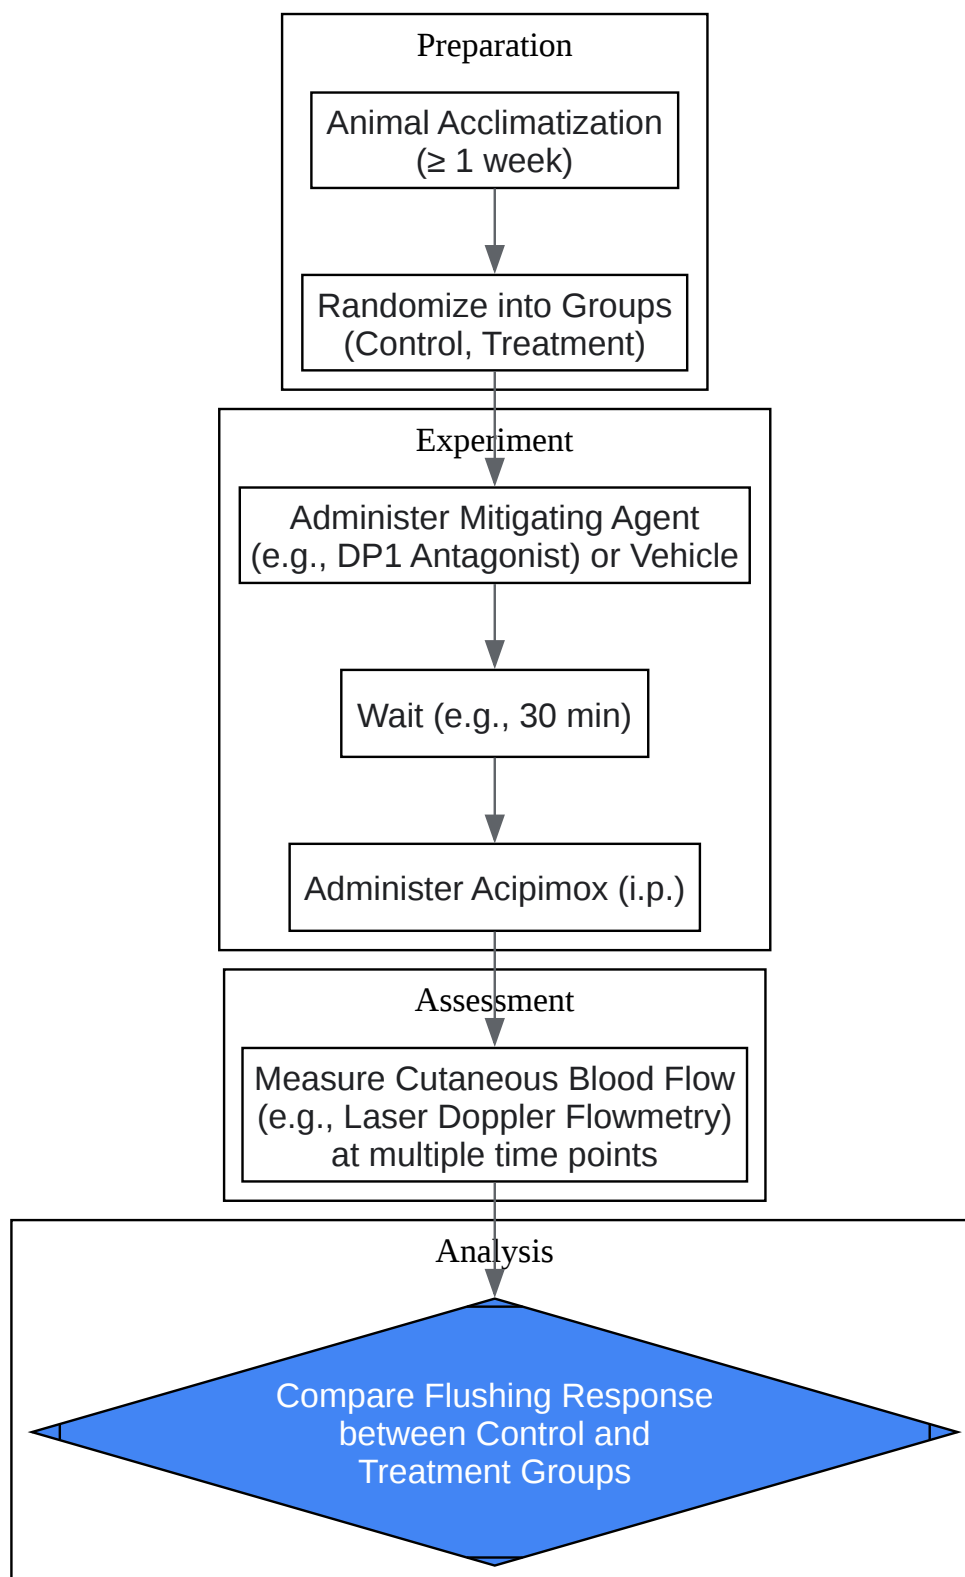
Preparation

Animal Acclimatization
(≥ 1 week)

Randomize into Groups
(Control, Treatment)

Experiment

Administer Mitigating Agent
(e.g., DP1 Antagonist) or Vehicle

Wait (e.g., 30 min)

Administer Acipimox (i.p.)

Assessment

Measure Cutaneous Blood Flow
(e.g., Laser Doppler Flowmetry)
at multiple time points

Analysis

Compare Flushing Response
between Control and
Treatment Groups